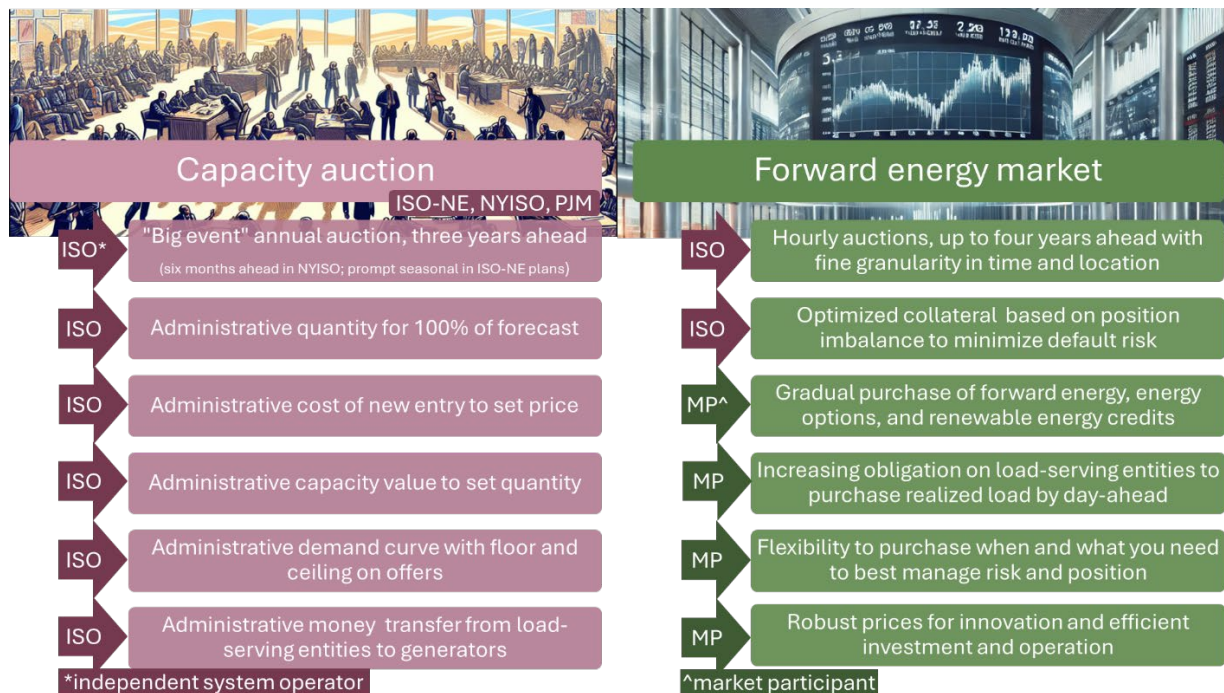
Capacity auction

ISO-NE, NYISO, PJM

ISO* "Big event" annual auction, three years ahead (six months ahead in NYISO; prompt seasonal in ISO-NE plans)

ISO Administrative quantity for 100% of forecast

ISO Administrative cost of new entry to set price

ISO Administrative capacity value to set quantity

ISO Administrative demand curve with floor and ceiling on offers

ISO Administrative money transfer from load-serving entities to generators

*independent system operator

Forward energy market

ISO Hourly auctions, up to four years ahead with fine granularity in time and location

ISO Optimized collateral based on position imbalance to minimize default risk

MP^ Gradual purchase of forward energy, energy options, and renewable energy credits

MP Increasing obligation on load-serving entities to purchase realized load by day-ahead

MP Flexibility to purchase when and what you need to best manage risk and position

MP Robust prices for innovation and efficient investment and operation

^market participant